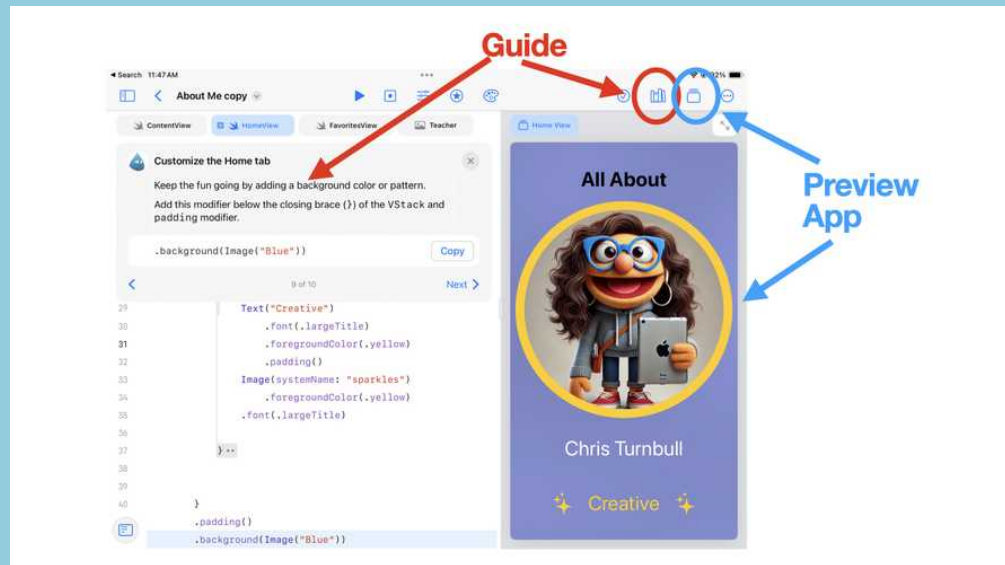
Guide

◂ Search 11:47 AM

About Me copy

ContentView

HomeView

FavoritesView

Teacher

Home View

Preview App

Customize the Home tab

Keep the fun going by adding a background color or pattern.

Add this modifier below the closing brace (}) of the VStack and padding modifier.

.background(Image("Blue"))

Copy

9 of 10

Next

29 Text("Creative")
30 .font(.largeTitle)
31 .foregroundColor(.yellow)
32 .padding()
33 Image(systemName: "sparkles")
34 .foregroundColor(.yellow)
35 .font(.largeTitle)
36
37 }
38
39
40 }
.padding()
.background(Image("Blue"))

All About

Chris Turnbull

Creative